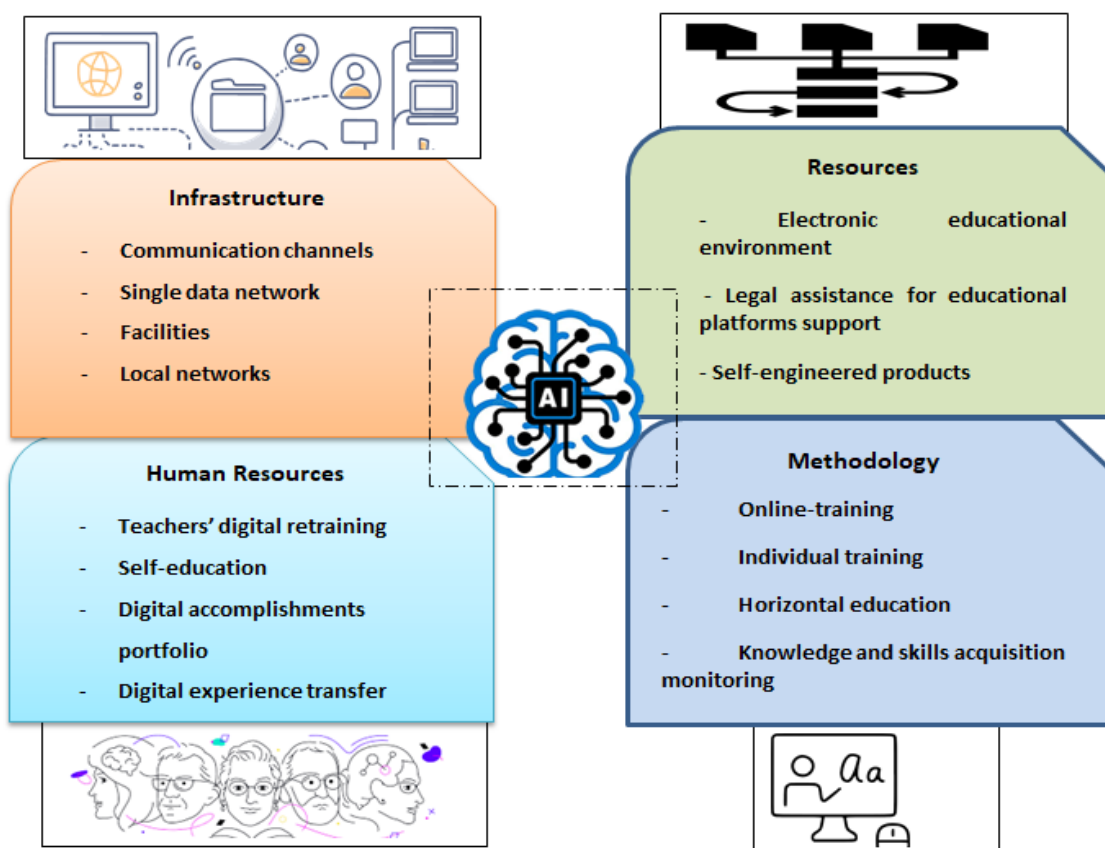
Infrastructure

- Communication channels
- Single data network
- Facilities
- Local networks

Resources

- Electronic educational environment

- Legal assistance for educational platforms support

- Self-engineered products

AI

Human Resources

- Teachers' digital retraining
- Self-education
- Digital accomplishments portfolio
- Digital experience transfer

Methodology

- Online-training
- Individual training
- Horizontal education
- Knowledge and skills acquisition monitoring

Aa